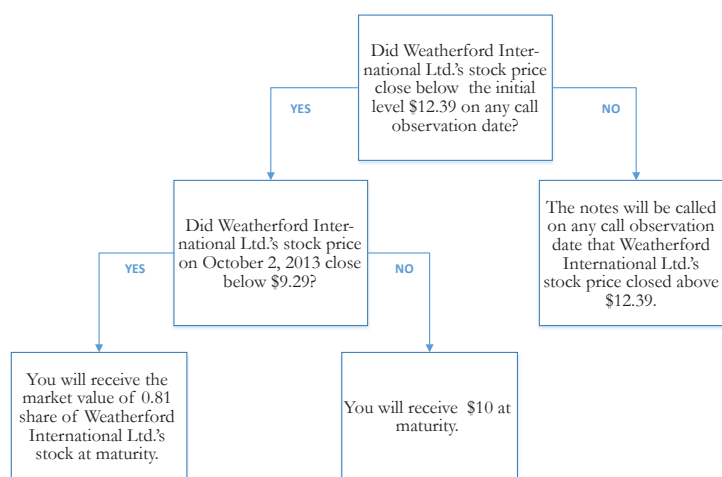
Did Weatherford International Ltd.'s stock price close below the initial level $12.39 on any call observation date?

YES

NO

Did Weatherford International Ltd.'s stock price on October 2, 2013 close below $9.29?

The notes will be called on any call observation date that Weatherford International Ltd.'s stock price closed above $12.39.

YES

NO

You will receive the market value of 0.81 share of Weatherford International Ltd.'s stock at maturity.

You will receive $10 at maturity.